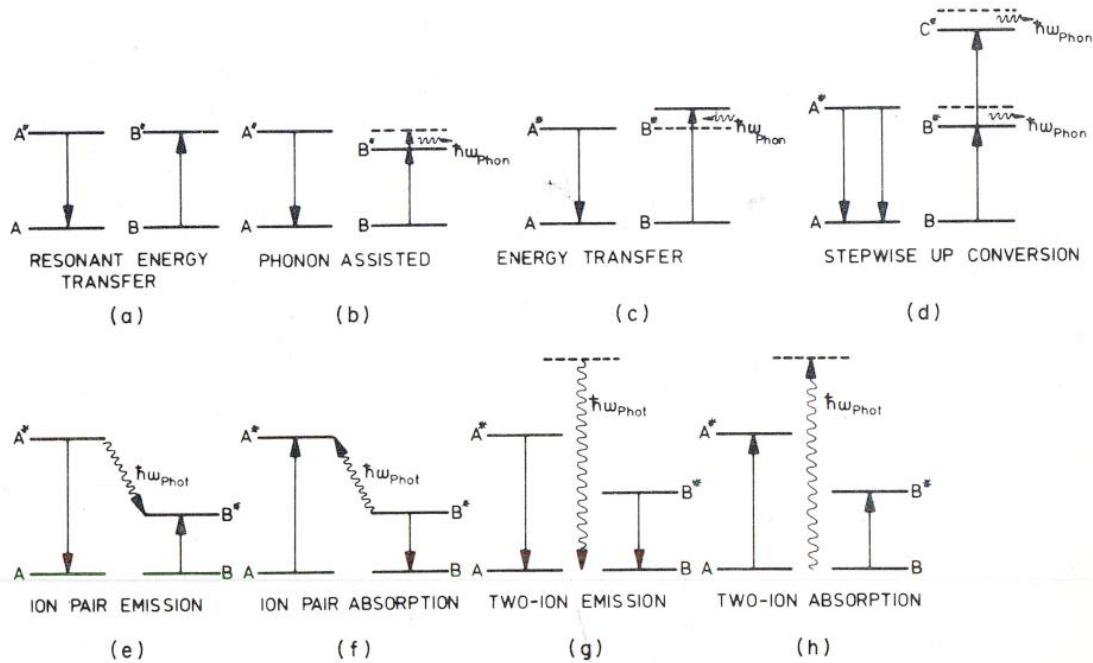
$A^*$
$B^*$
A
B
RESONANT ENERGY TRANSFER
(a)

$A^*$
$B^*$
$\hbar\omega_{Phon}$
A
B
PHONON ASSISTED
(b)

$A^*$
$B^*$
$\hbar\omega_{Phon}$
A
B
ENERGY TRANSFER
(c)

$C^*$
$\hbar\omega_{Phon}$
$A^*$
$B^*$
$\hbar\omega_{Phon}$
A
B
STEPWISE UP CONVERSION
(d)

$A^*$
$\hbar\omega_{Phot}$
$B^*$
A
B
ION PAIR EMISSION
(e)

$A^*$
$\hbar\omega_{Phot}$
$B^*$
A
B
ION PAIR ABSORPTION
(f)

$\hbar\omega_{Phot}$
$A^*$
$B^*$
A
B
TWO-ION EMISSION
(g)

$\hbar\omega_{Phot}$
$A^*$
$B^*$
A
B
TWO-ION ABSORPTION
(h)